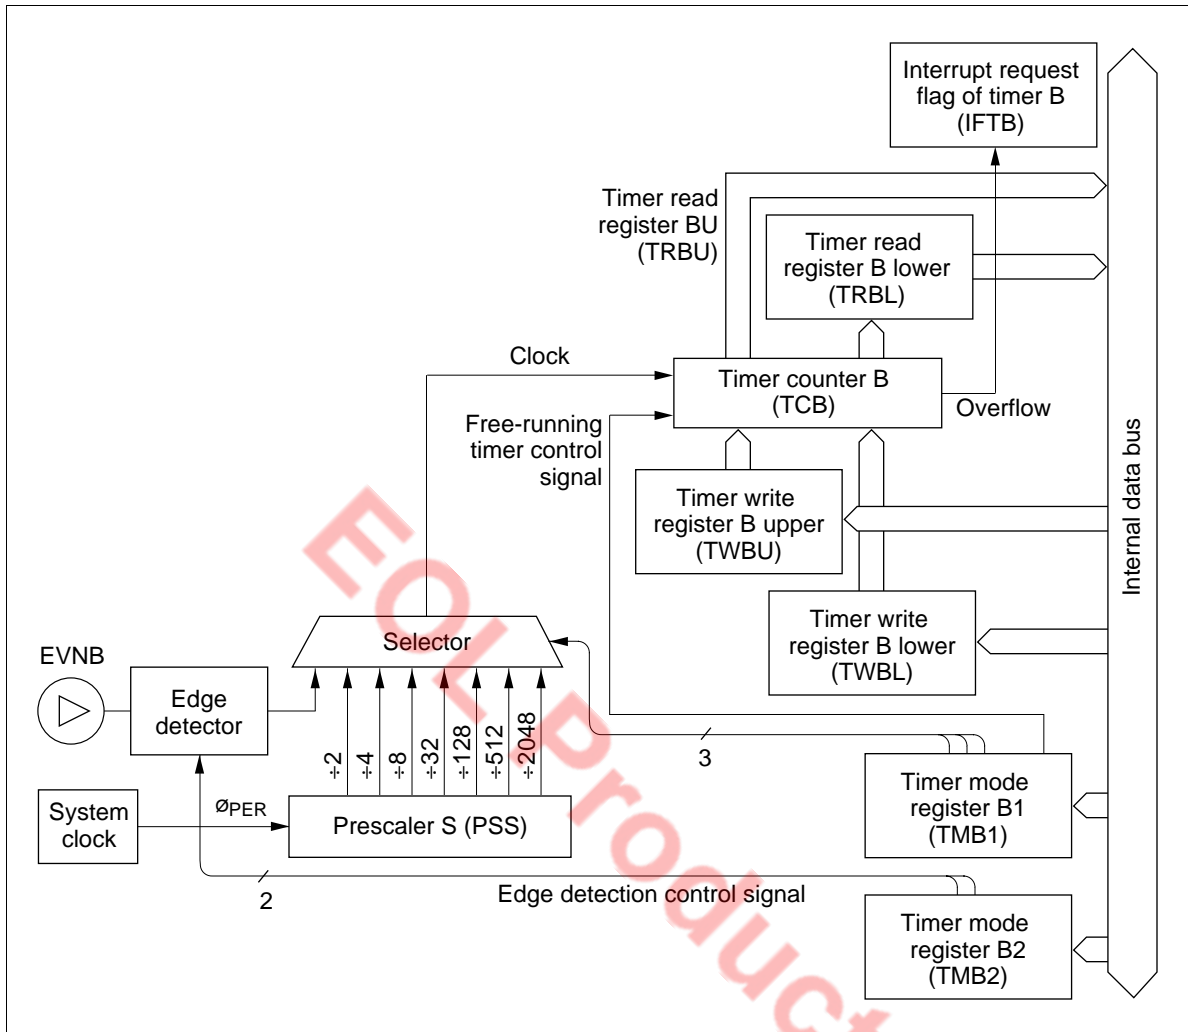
Interrupt request flag of timer B (IFTB)

Timer read register BU (TRBU)

Timer read register B lower (TRBL)

Clock

Timer counter B (TCB)

Overflow

Free-running timer control signal

Timer write register B upper (TWBU)

Internal data bus

Timer write register B lower (TWBL)

EVNB

Edge detector

Selector

÷2
÷4
÷8
÷32
÷128
÷512
÷2048

3

Timer mode register B1 (TMB1)

System clock

øPER

Prescaler S (PSS)

2

Edge detection control signal

Timer mode register B2 (TMB2)

EOL Product